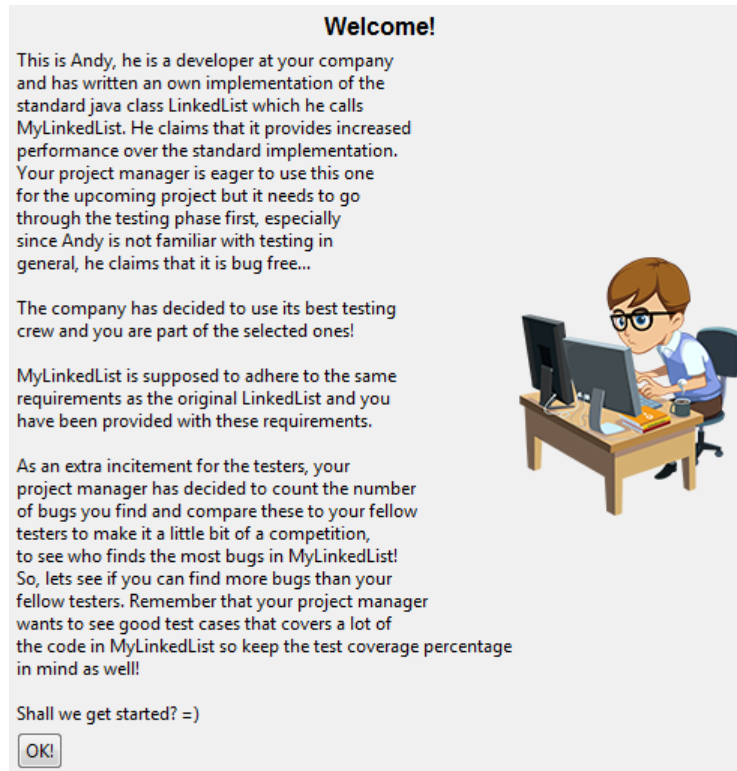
Welcome!

This is Andy, he is a developer at your company and has written an own implementation of the standard java class LinkedList which he calls MyLinkedList. He claims that it provides increased performance over the standard implementation. Your project manager is eager to use this one for the upcoming project but it needs to go through the testing phase first, especially since Andy is not familiar with testing in general, he claims that it is bug free...

The company has decided to use its best testing crew and you are part of the selected ones!

MyLinkedList is supposed to adhere to the same requirements as the original LinkedList and you have been provided with these requirements.

As an extra incitement for the testers, your project manager has decided to count the number of bugs you find and compare these to your fellow testers to make it a little bit of a competition, to see who finds the most bugs in MyLinkedList! So, lets see if you can find more bugs than your fellow testers. Remember that your project manager wants to see good test cases that covers a lot of the code in MyLinkedList so keep the test coverage percentage in mind as well!

Shall we get started? =)

OK!